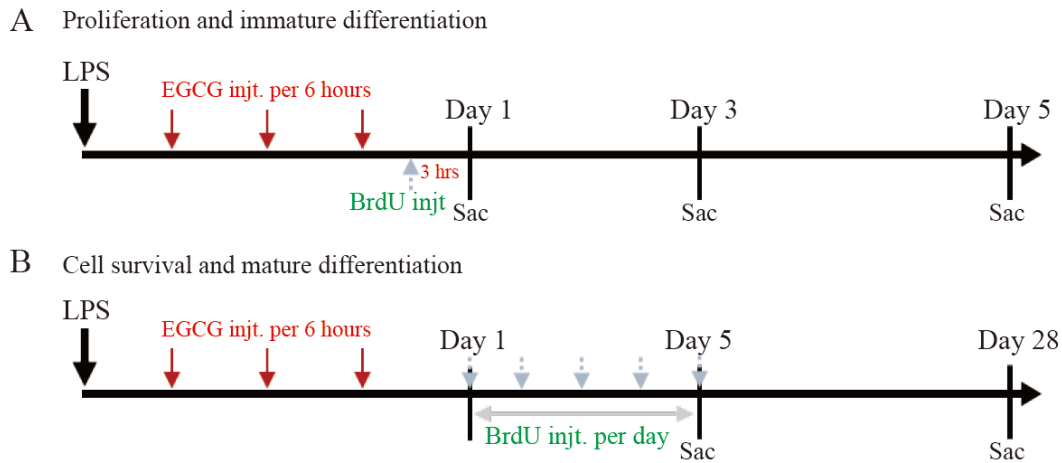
A Proliferation and immature differentiation

LPS

EGCG injt. per 6 hours

Day 1

Day 3

Day 5

3 hrs

BrdU injt

Sac

Sac

Sac

B Cell survival and mature differentiation

LPS

EGCG injt. per 6 hours

Day 1

Day 5

Day 28

BrdU injt. per day

Sac

Sac